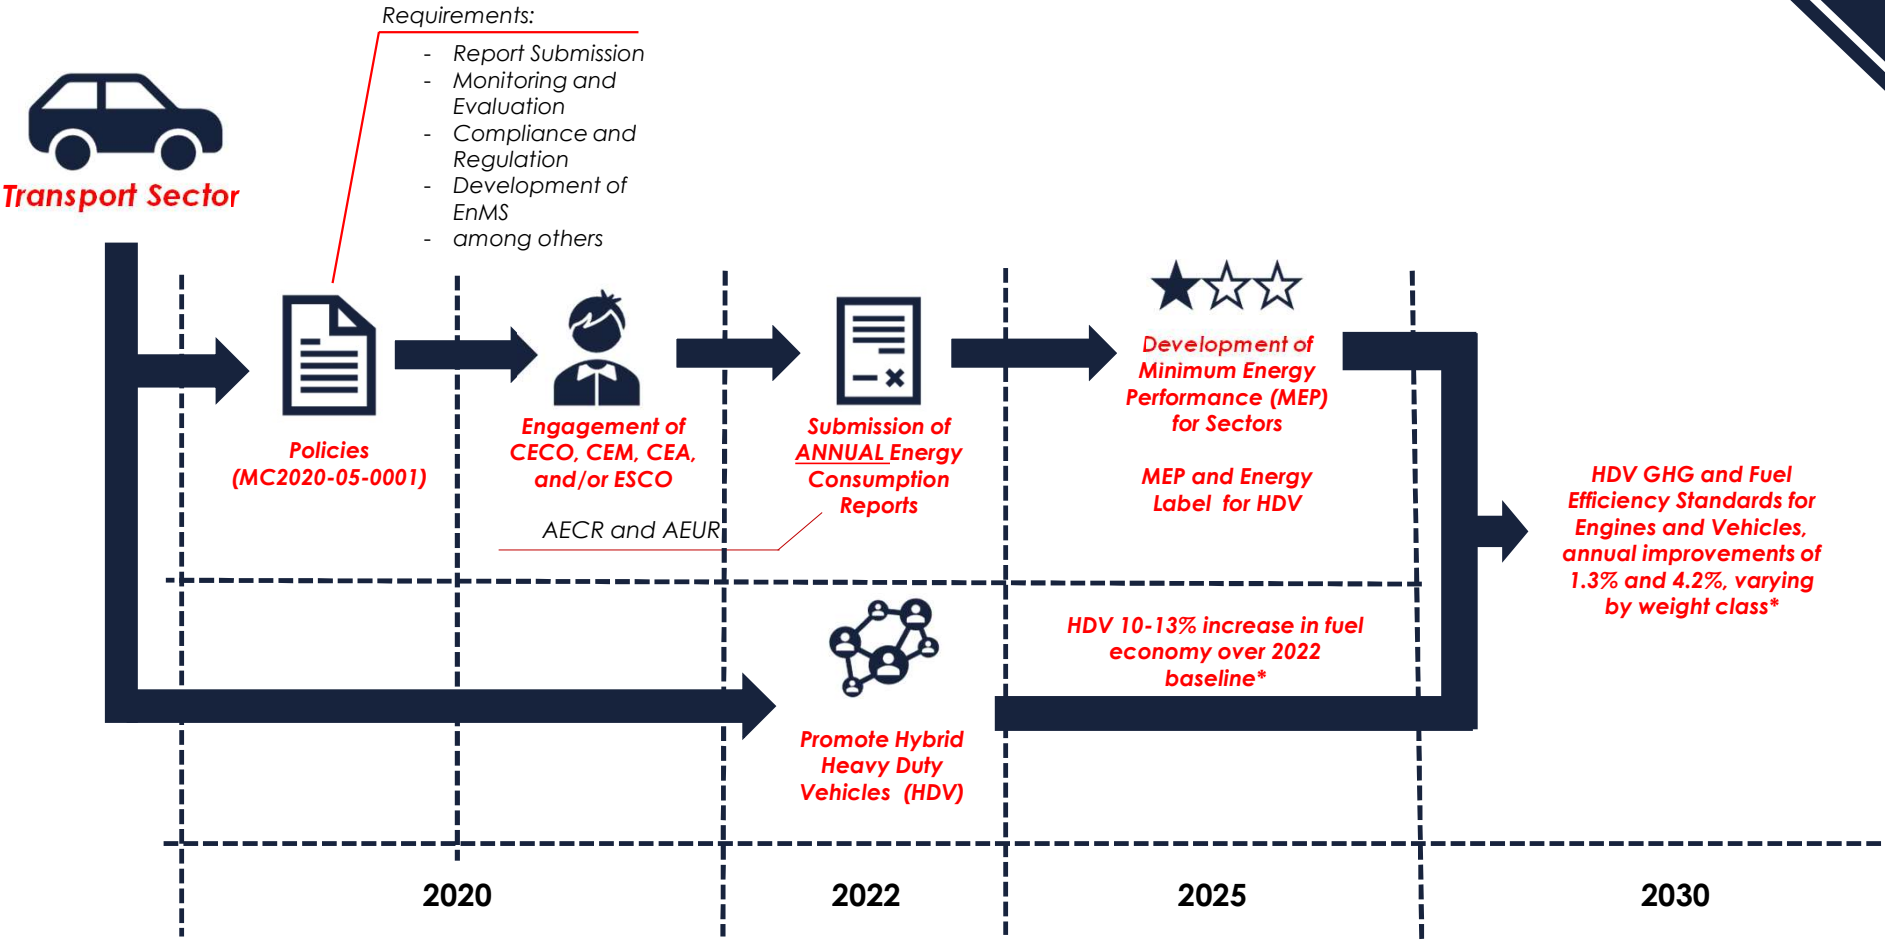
Transport Sector

Requirements:
- Report Submission
- Monitoring and Evaluation
- Compliance and Regulation
- Development of EnMS
- among others

Policies (MC2020-05-0001)

Engagement of CECO, CEM, CEA, and/or ESCO

Submission of ANNUAL Energy Consumption Reports

AECR and AEUR

Development of Minimum Energy Performance (MEP) for Sectors

MEP and Energy Label for HDV

HDV GHG and Fuel Efficiency Standards for Engines and Vehicles, annual improvements of 1.3% and 4.2%, varying by weight class*

HDV 10-13% increase in fuel economy over 2022 baseline*

Promote Hybrid Heavy Duty Vehicles (HDV)

2020

2022

2025

2030